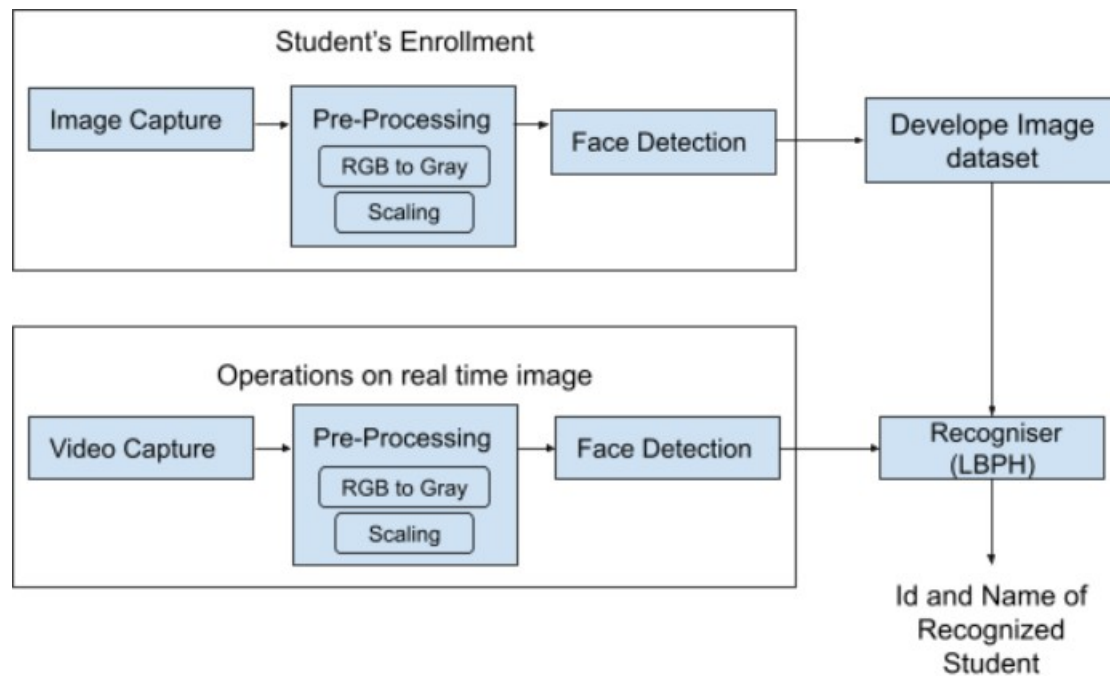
Student's Enrollment

Image Capture

Pre-Processing

RGB to Gray

Scaling

Face Detection

Develope Image dataset

Operations on real time image

Video Capture

Pre-Processing

RGB to Gray

Scaling

Face Detection

Recogniser (LBPH)

Id and Name of Recognized Student